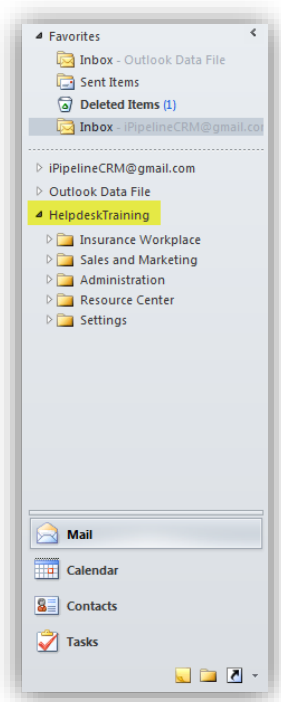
Favorites
Inbox - Outlook Data File
Sent Items
Deleted Items (1)
Inbox - iPipelineCRM@gmail.com

iPipelineCRM@gmail.com
Outlook Data File
HelpdeskTraining
Insurance Workplace
Sales and Marketing
Administration
Resource Center
Settings

Mail
Calendar
Contacts
Tasks